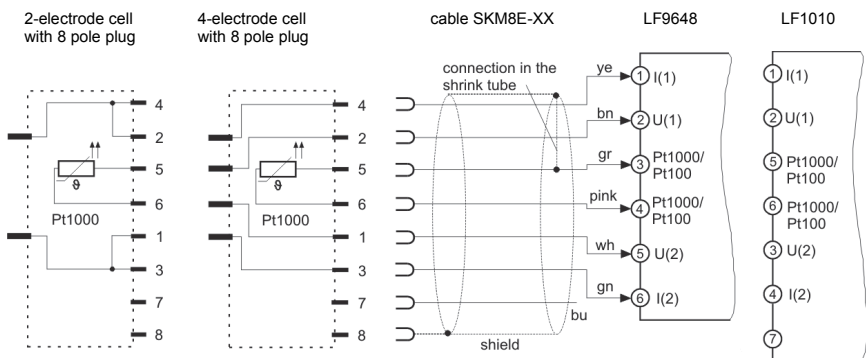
2-electrode cell with 8 pole plug

4-electrode cell with 8 pole plug

cable SKM8E-XX

LF9648

LF1010

connection in the shrink tube

4
2
5
6
1
3
7
8

$\vartheta$
Pt1000

4
2
5
6
1
3
7
8

$\vartheta$
Pt1000

ye
bn
gr
pink
wh
gn
bu
shield

1 I(1)
2 U(1)
3 Pt1000/ Pt100
4 Pt1000/ Pt100
5 U(2)
6 I(2)

1 I(1)
2 U(1)
5 Pt1000/ Pt100
6 Pt1000/ Pt100
3 U(2)
4 I(2)
7